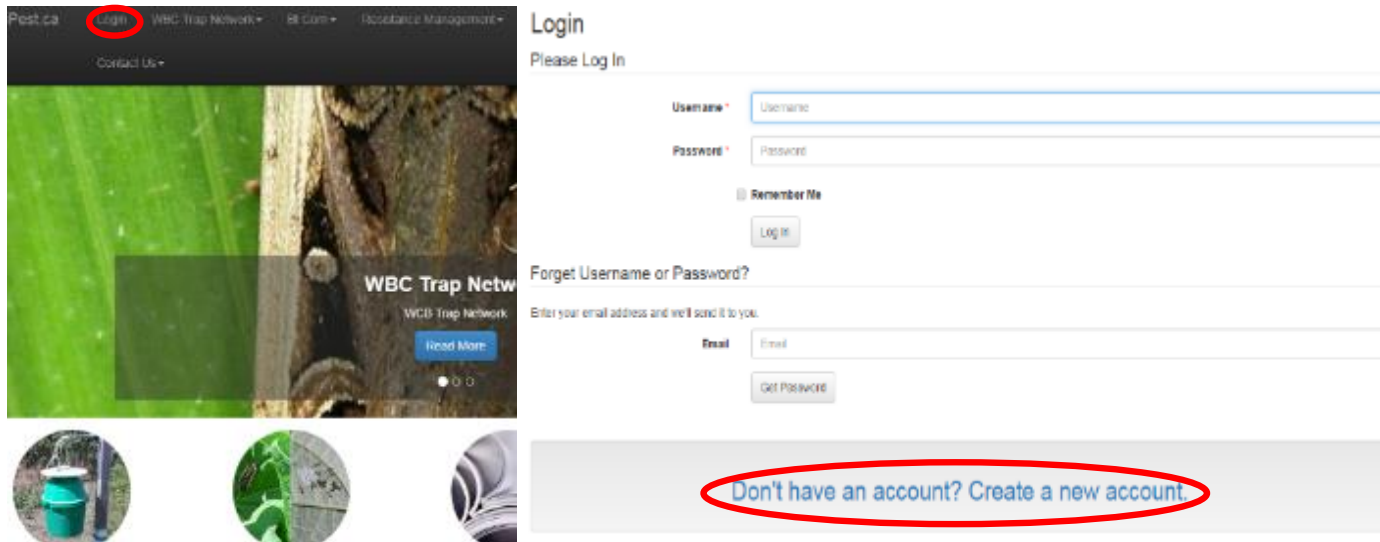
Pest.ca Login WBC Trap Network▾ Bt Corn▾ Resistance Management▾

Contact Us▾

WBC Trap Netw

WCB Trap Network

Read More

Login

Please Log In

Username * Username

Password * Password

Remember Me

Log In

Forget Username or Password?

Enter your email address and we'll send it to you.

Email Email

Get Password

Don't have an account? Create a new account.